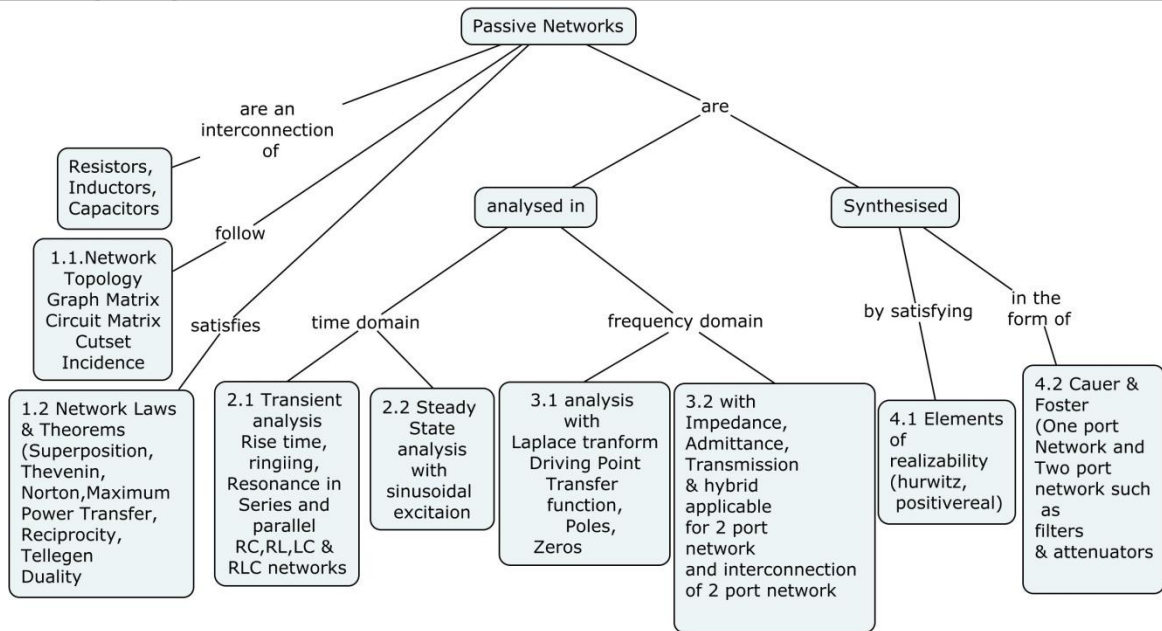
Passive Networks

are an interconnection of

Resistors, Inductors, Capacitors

follow

1.1.Network Topology Graph Matrix Circuit Matrix Cutset Incidence

satisfies

1.2 Network Laws & Theorems (Superposition, Thevenin, Norton,Maximum Power Transfer, Reciprocity, Tellegen Duality

are

analysed in

time domain

2.1 Transient analysis Rise time, ringiing, Resonance in Series and parallel RC,RL,LC & RLC networks

2.2 Steady State analysis with sinusoidal excitaion

frequency domain

3.1 analysis with Laplace tranform Driving Point Transfer function, Poles, Zeros

3.2 with Impedance, Admittance, Transmission & hybrid applicable for 2 port network and interconnection of 2 port network

Synthesised

by satisfying

4.1 Elements of realizability (hurwitz, positivereal)

in the form of

4.2 Cauer & Foster (One port Network and Two port network such as filters & attenuators